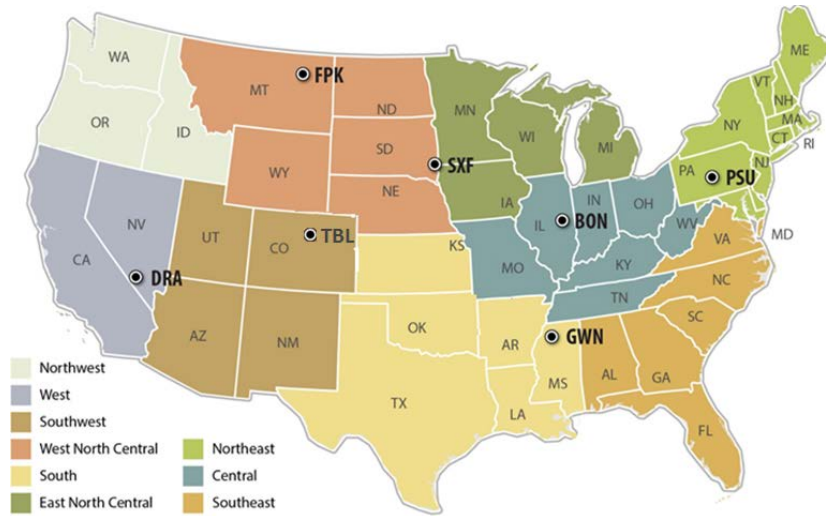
WA
MT
FPK
ND
MN
ME
VT
NH
OR
ID
WI
NY
MA
SD
MI
CT
RI
WY
SXF
NJ
PA
PSU
IA
NE
IN
OH
NV
IL
BON
UT
TBL
WV
CO
KS
VA
MD
CA
MO
KY
DRA
NC
TN
OK
SC
AZ
NM
AR
GWN
GA
AL
MS
TX
LA
FL

Northwest
West
Southwest
West North Central
South
East North Central
Northeast
Central
Southeast